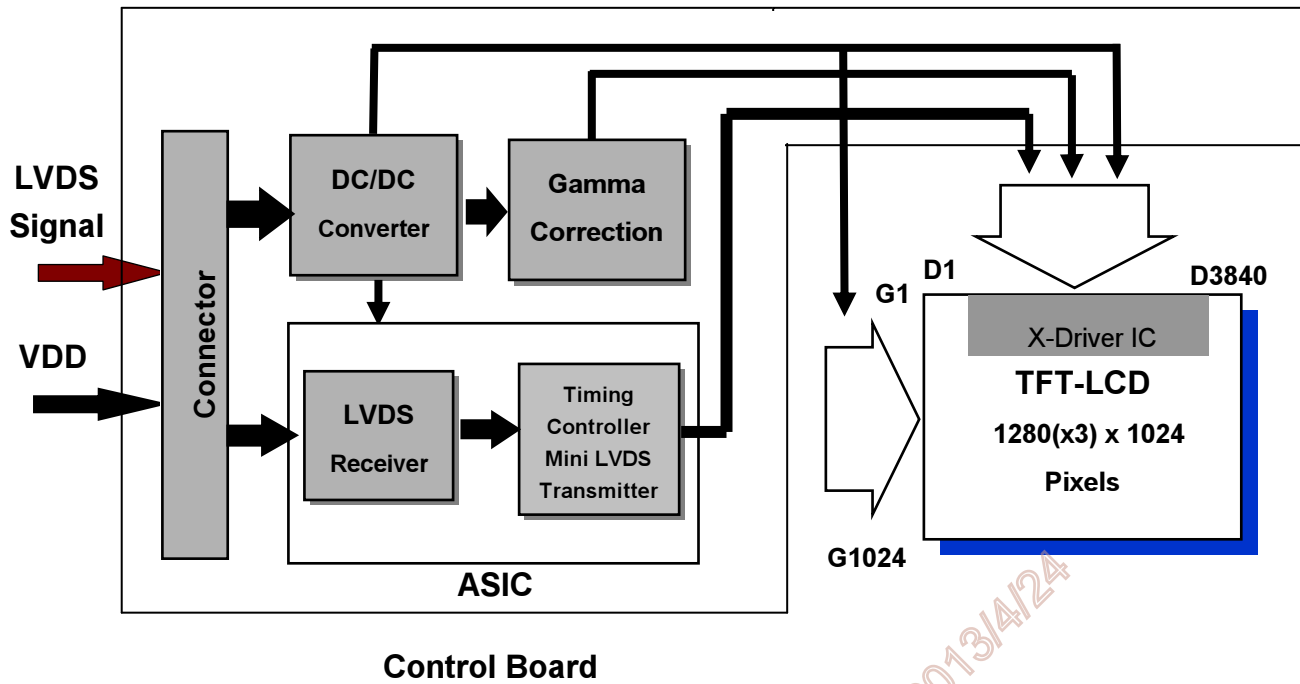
LVDS Signal

VDD

Connector

DC/DC Converter

Gamma Correction

LVDS Receiver

Timing Controller Mini LVDS Transmitter

ASIC

Control Board

G1

G1024

D1

D3840

X-Driver IC

TFT-LCD

1280(x3) x 1024

Pixels

2013/4/24